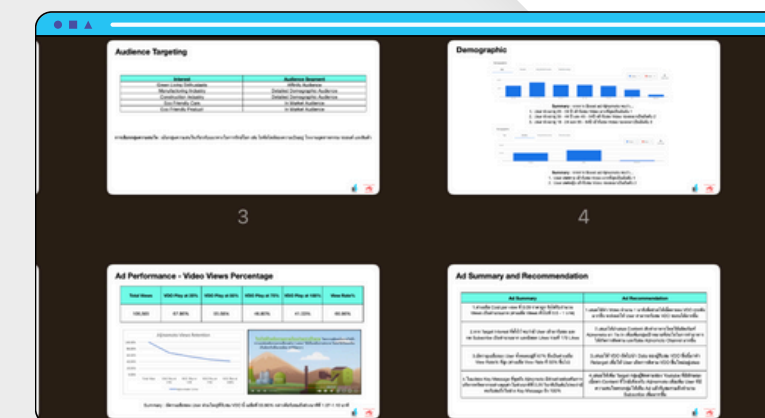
Audience Targeting

| Interest | Audience Segment |
|---|---|
| Green Living Enthusiasts | Affinity Audience |
| Manufacturing Industry | Detailed Demographic Audience |
| Construction Industry | Detailed Demographic Audience |
| Eco-Friendly Cars | In Market Audience |
| Eco-Friendly Product | In Market Audience |

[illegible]

Demographic

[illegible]

3

4

Ad Performance - Video Views Percentage

| Total Views | VDO Play at 25% | VDO Play at 50% | VDO Play at 75% | VDO Play at 100% | View Rate% |
|---|---|---|---|---|---|
| 109,993 | 67.86% | 55.56% | 46.66% | 41.23% | 48.86% |

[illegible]

Ad Summary and Recommendation

| Ad Summary | Ad Recommendation |
|---|---|
| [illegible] | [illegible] |
| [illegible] | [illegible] |
| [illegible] | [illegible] |
| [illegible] | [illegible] |